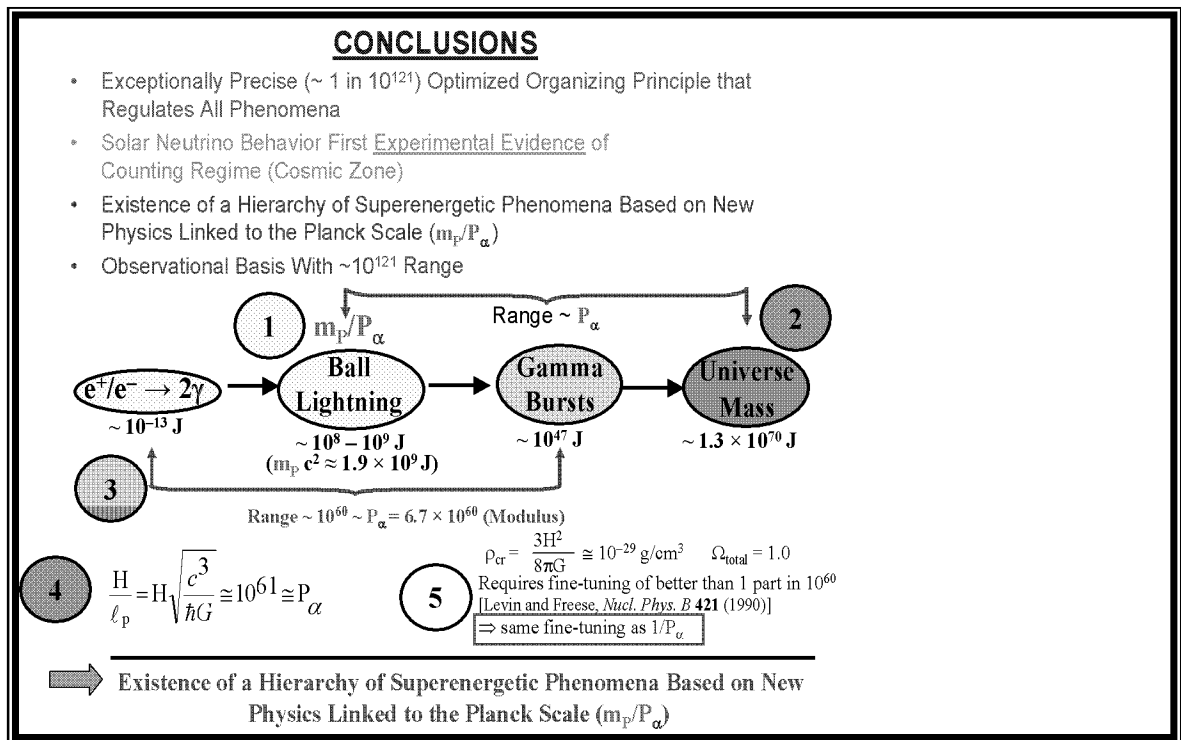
CONCLUSIONS

• Exceptionally Precise (~ 1 in $10^{121}$) Optimized Organizing Principle that Regulates All Phenomena

• Solar Neutrino Behavior First Experimental Evidence of Counting Regime (Cosmic Zone)

• Existence of a Hierarchy of Superenergetic Phenomena Based on New Physics Linked to the Planck Scale ($m_P/P_\alpha$)

• Observational Basis With ~$10^{121}$ Range

Range ~ $P_\alpha$

1 $m_P/P_\alpha$

2

$e^+/e^- \rightarrow 2\gamma$
~ $10^{-13}$ J

Ball Lightning
~ $10^8 - 10^9$ J
($m_P c^2 \approx 1.9 \times 10^9$ J)

Gamma Bursts
~ $10^{47}$ J

Universe Mass
~ $1.3 \times 10^{70}$ J

3

Range ~ $10^{60}$ ~ $P_\alpha$ = $6.7 \times 10^{60}$ (Modulus)

4 $\frac{H}{\ell_p} = H\sqrt{\frac{c^3}{\hbar G}} \cong 10^{61} \cong P_\alpha$

$\rho_{cr} = \frac{3H^2}{8\pi G} \cong 10^{-29}$ g/cm$^3$ $\Omega_{total} = 1.0$

5 Requires fine-tuning of better than 1 part in $10^{60}$
[Levin and Freese, Nucl. Phys. B 421 (1990)]
$\Rightarrow$ same fine-tuning as $1/P_\alpha$

Existence of a Hierarchy of Superenergetic Phenomena Based on New Physics Linked to the Planck Scale ($m_P/P_\alpha$)